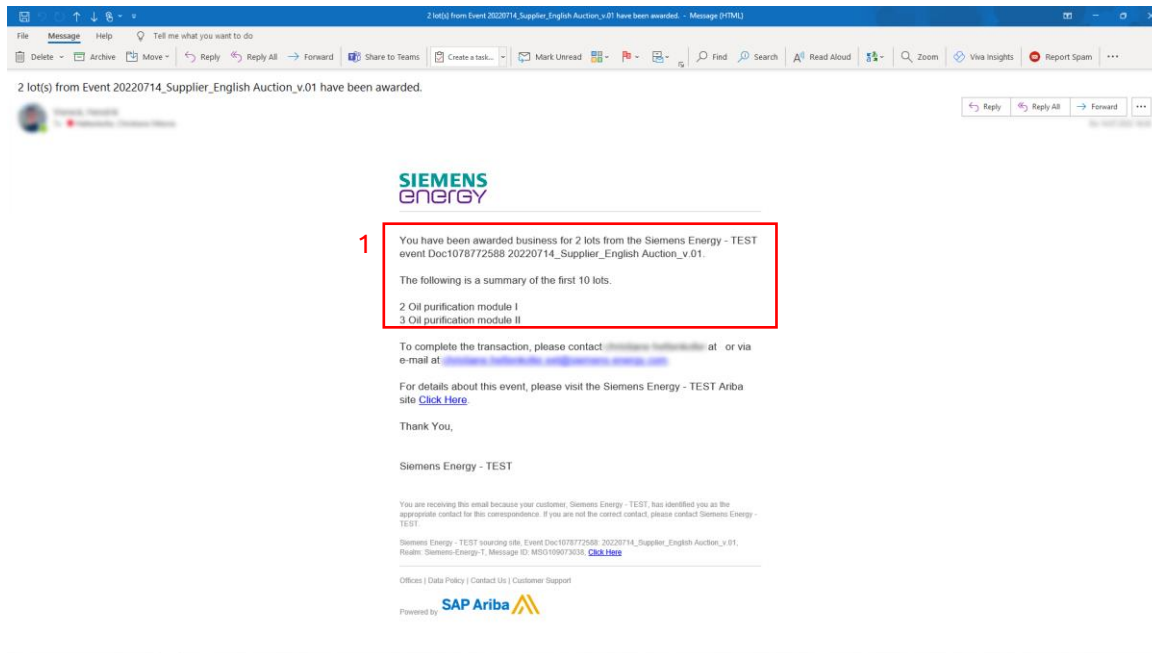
2 lot(s) from Event 20220714_Supplier_English Auction_v.01 have been awarded. - Message (HTML)

File Message Help Tell me what you want to do

Delete Archive Move Reply Reply All Forward Share to Teams Create a task... Mark Unread Find Search Read Aloud Zoom Viva Insights Report Spam ···

2 lot(s) from Event 20220714_Supplier_English Auction_v.01 have been awarded.

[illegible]
To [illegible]

Reply Reply All Forward ···

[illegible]

SIEMENS
energy

1

You have been awarded business for 2 lots from the Siemens Energy - TEST event Doc1078772588 20220714_Supplier_English Auction_v.01.

The following is a summary of the first 10 lots.

2 Oil purification module I
3 Oil purification module II

To complete the transaction, please contact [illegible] at or via e-mail at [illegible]

For details about this event, please visit the Siemens Energy - TEST Ariba site Click Here.

Thank You,

Siemens Energy - TEST

You are receiving this email because your customer, Siemens Energy - TEST, has identified you as the appropriate contact for this correspondence. If you are not the correct contact, please contact Siemens Energy - TEST.

Siemens Energy - TEST sourcing site, Event Doc1078772588: 20220714_Supplier_English Auction_v.01, Realm: Siemens-Energy-T, Message ID: MSG109073038, Click Here

Offices | Data Policy | Contact Us | Customer Support

Powered by SAP Ariba